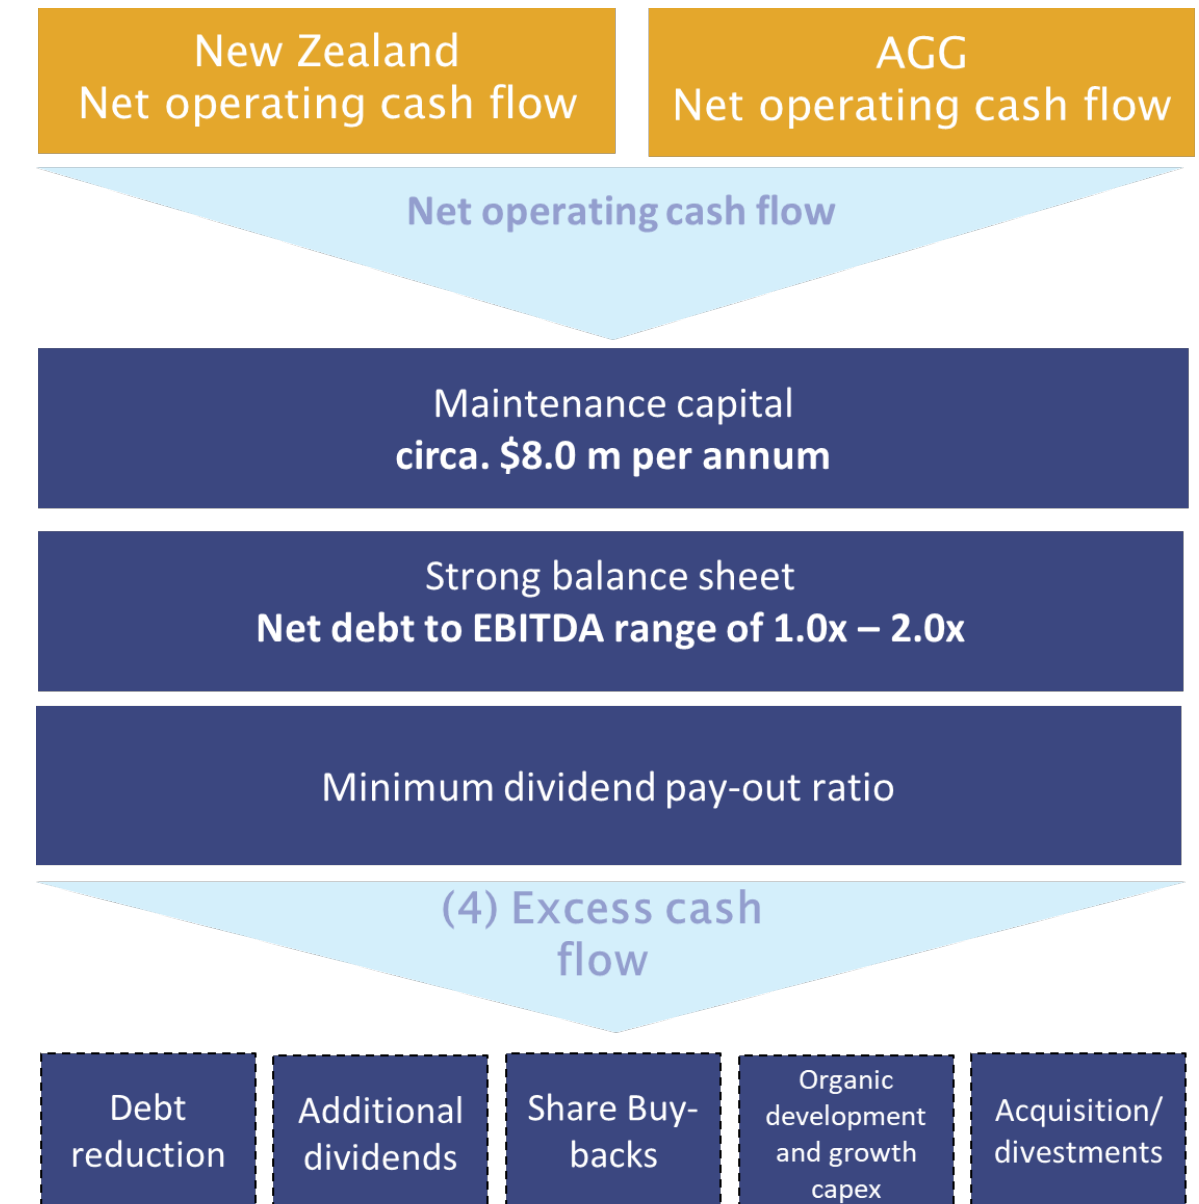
New Zealand
Net operating cash flow

AGG
Net operating cash flow

Net operating cash flow

Maintenance capital
**circa. \$8.0 m per annum**

Strong balance sheet
**Net debt to EBITDA range of 1.0x – 2.0x**

Minimum dividend pay-out ratio

(4) Excess cash flow

Debt reduction

Additional dividends

Share Buy-backs

Organic development and growth capex

Acquisition/ divestments